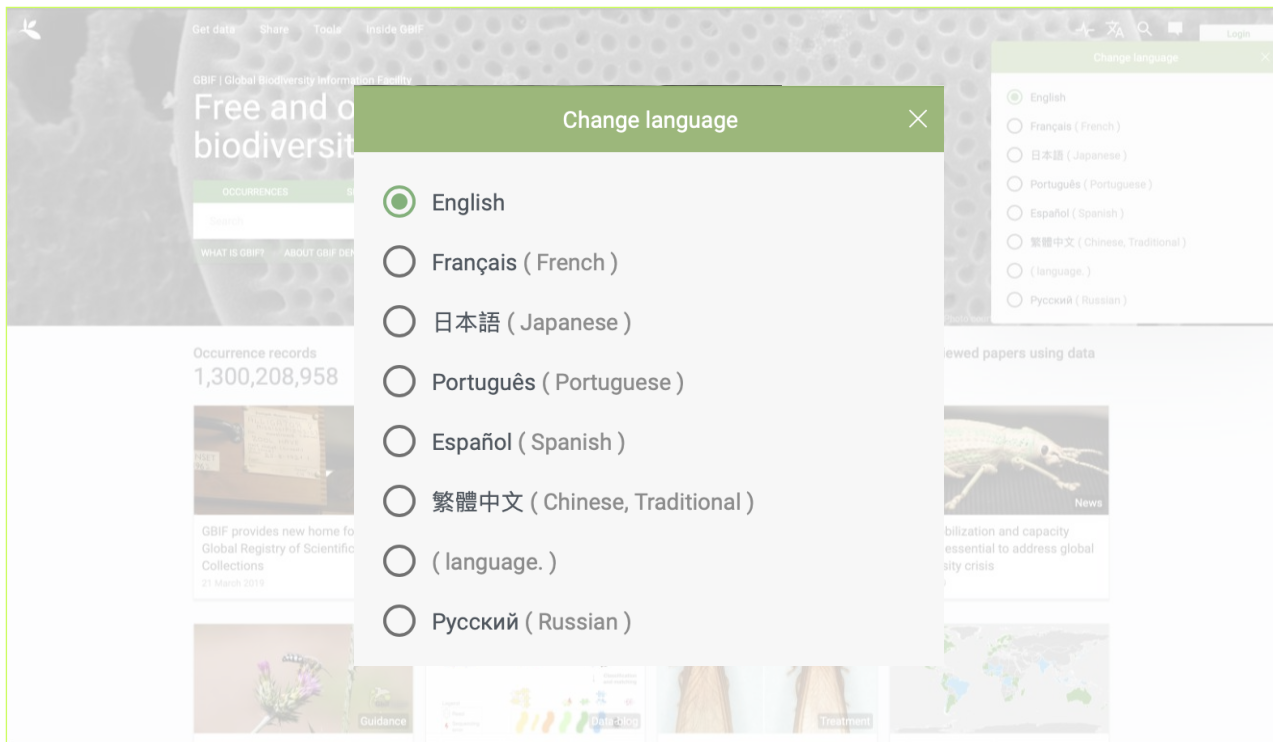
Get data Share Tools Inside GBIF

Login

GBIF | Global Biodiversity Information Facility

Free and o
biodiversit

OCCURRENCES

Search

WHAT IS GBIF? ABOUT GBIF DE

Change language

English
Français ( French )
日本語 ( Japanese )
Português ( Portuguese )
Español ( Spanish )
繁體中文 ( Chinese, Traditional )
( language. )
Русский ( Russian )

Change language

English

Français ( French )

日本語 ( Japanese )

Português ( Portuguese )

Español ( Spanish )

繁體中文 ( Chinese, Traditional )

( language. )

Русский ( Russian )

Occurrence records
1,300,208,958

iewed papers using data

News

GBIF provides new home fo
Global Registry of Scientific
Collections
21 March 2019

bilization and capacity
essential to address global
sity crisis

Guidance

Data-blog

Treatment